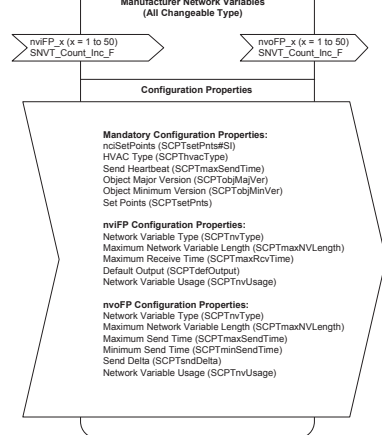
Manufacturer Network Variables
(All Changeable Type)

nviFP_x (x = 1 to 50)
SNVT_Count_Inc_F

nvoFP_x (x = 1 to 50)
SNVT_Count_Inc_F

Configuration Properties

Mandatory Configuration Properties:
nciSetPoints (SCPTsetPnts#SI)
HVAC Type (SCPThvacType)
Send Heartbeat (SCPTmaxSendTime)
Object Major Version (SCPTobjMajVer)
Object Minimum Version (SCPTobjMinVer)
Set Points (SCPTsetPnts)

nviFP Configuration Properties:
Network Variable Type (SCPTnvType)
Maximum Network Variable Length (SCPTmaxNVLength)
Maximum Receive Time (SCPTmaxRcvTime)
Default Output (SCPTdefOutput)
Network Variable Usage (SCPTnvUsage)

nvoFP Configuration Properties:
Network Variable Type (SCPTnvType)
Maximum Network Variable Length (SCPTmaxNVLength)
Maximum Send Time (SCPTmaxSendTime)
Minimum Send Time (SCPTminSendTime)
Send Delta (SCPTsndDelta)
Network Variable Usage (SCPTnvUsage)